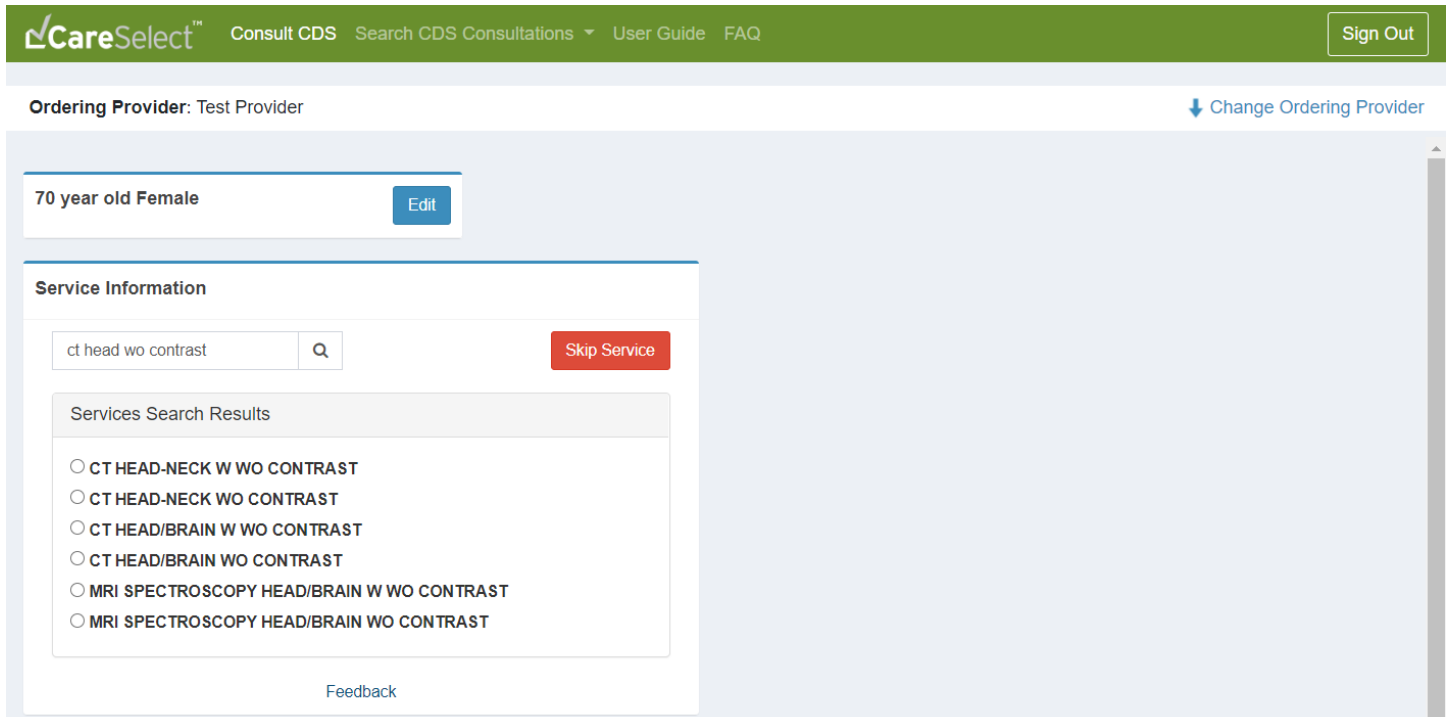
CareSelect™ Consult CDS Search CDS Consultations User Guide FAQ Sign Out

Ordering Provider: Test Provider

Change Ordering Provider

70 year old Female

Edit

Service Information

ct head wo contrast

Skip Service

Services Search Results

CT HEAD-NECK W WO CONTRAST
CT HEAD-NECK WO CONTRAST
CT HEAD/BRAIN W WO CONTRAST
CT HEAD/BRAIN WO CONTRAST
MRI SPECTROSCOPY HEAD/BRAIN W WO CONTRAST
MRI SPECTROSCOPY HEAD/BRAIN WO CONTRAST

Feedback